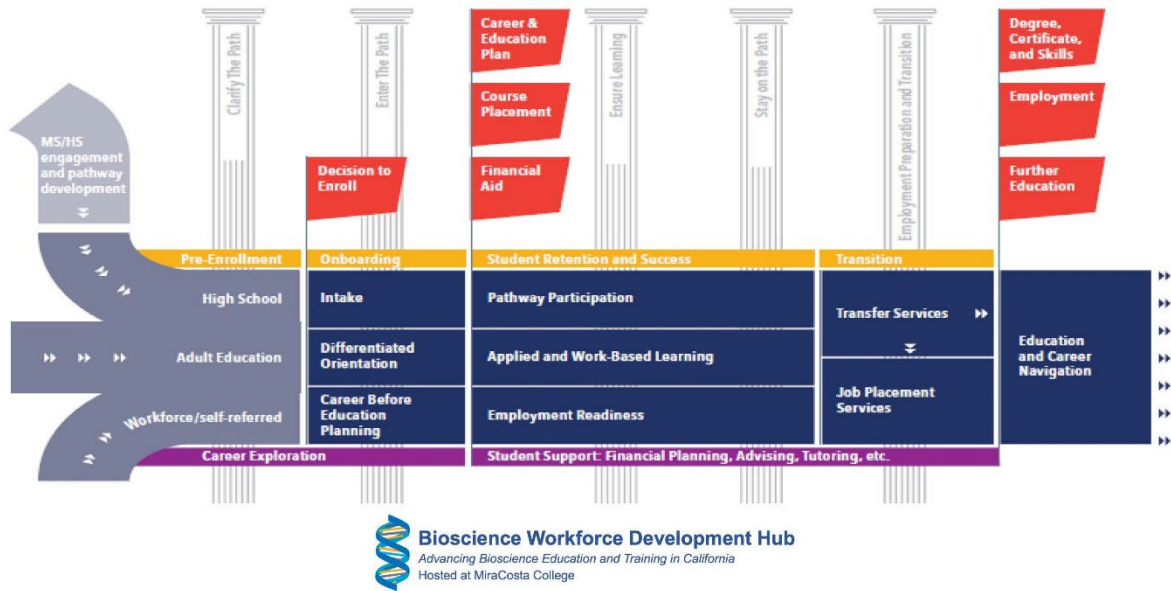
Clarify The Path

Enter The Path

Career & Education Plan

Course Placement

Financial Aid

Ensure Learning

Stay on the Path

Employment Preparation and Transition

Degree, Certificate, and Skills

Employment

Further Education

MS/HS engagement and pathway development

Decision to Enroll

Pre-Enrollment

Onboarding

Student Retention and Success

Transition

High School

Adult Education

Workforce/self-referred

Intake

Differentiated Orientation

Career Before Education Planning

Pathway Participation

Applied and Work-Based Learning

Employment Readiness

Transfer Services

Job Placement Services

Education and Career Navigation

Career Exploration

Student Support: Financial Planning, Advising, Tutoring, etc.

Bioscience Workforce Development Hub
Advancing Bioscience Education and Training in California
Hosted at MiraCosta College